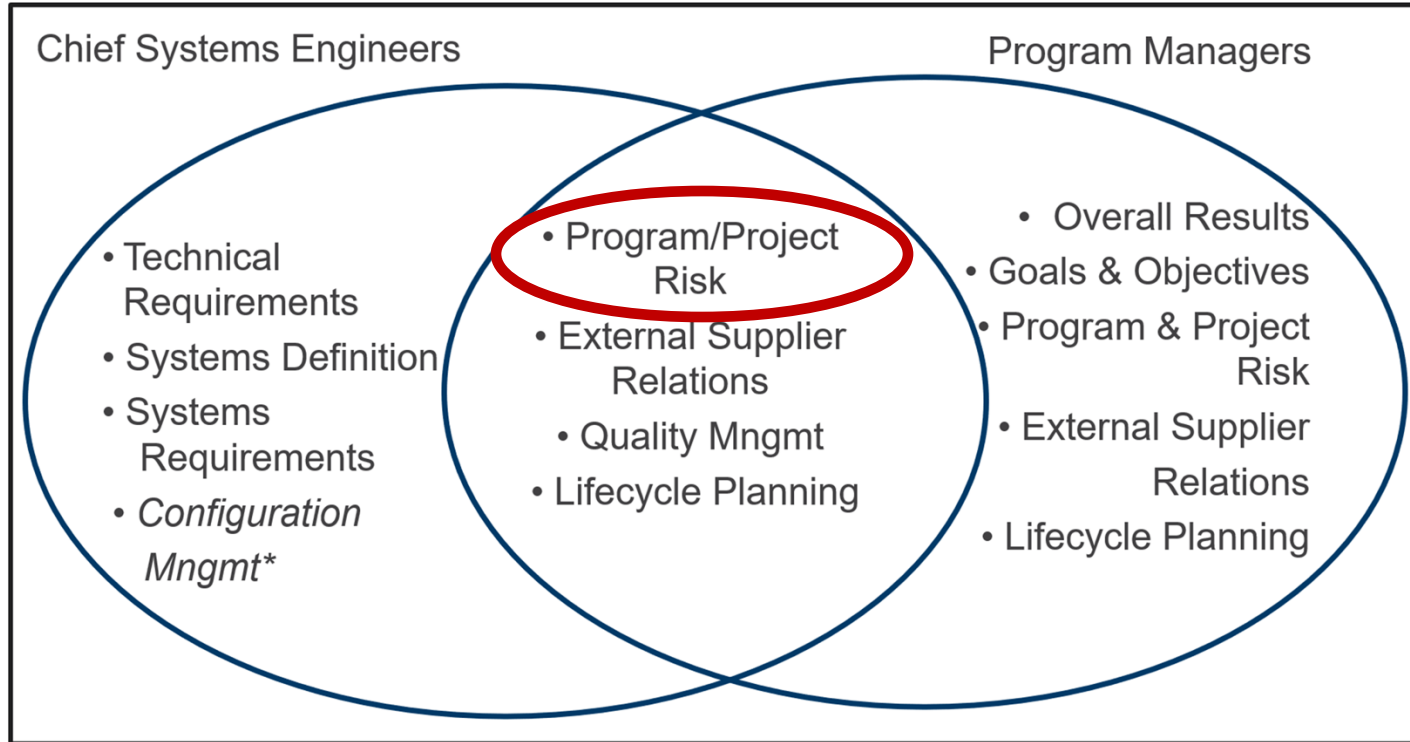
Chief Systems Engineers

Program Managers

• Technical Requirements
• Systems Definition
• Systems Requirements
• *Configuration Mngmt\**

• Program/Project Risk
• External Supplier Relations
• Quality Mngmt
• Lifecycle Planning

• Overall Results
• Goals & Objectives
• Program & Project Risk
• External Supplier Relations
• Lifecycle Planning